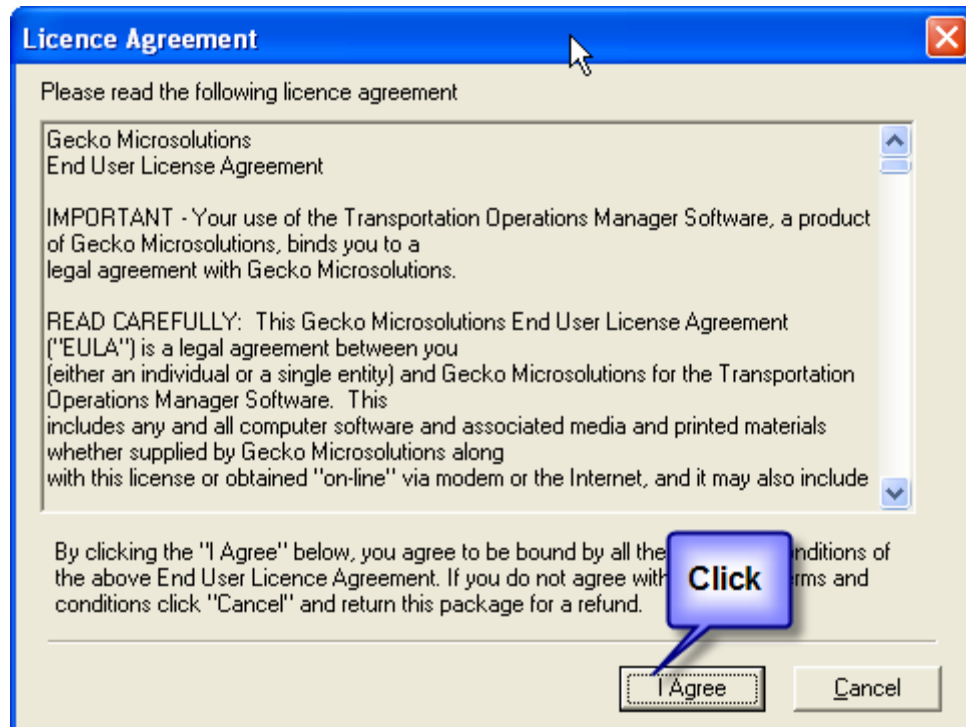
Licence Agreement

Please read the following licence agreement

Gecko Microsolutions
End User License Agreement

IMPORTANT - Your use of the Transportation Operations Manager Software, a product of Gecko Microsolutions, binds you to a legal agreement with Gecko Microsolutions.

READ CAREFULLY: This Gecko Microsolutions End User License Agreement ("EULA") is a legal agreement between you (either an individual or a single entity) and Gecko Microsolutions for the Transportation Operations Manager Software. This includes any and all computer software and associated media and printed materials whether supplied by Gecko Microsolutions along with this license or obtained "on-line" via modem or the Internet, and it may also include

By clicking the "I Agree" below, you agree to be bound by all the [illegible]nditions of the above End User Licence Agreement. If you do not agree with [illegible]rms and conditions click "Cancel" and return this package for a refund.

Click

I Agree

Cancel